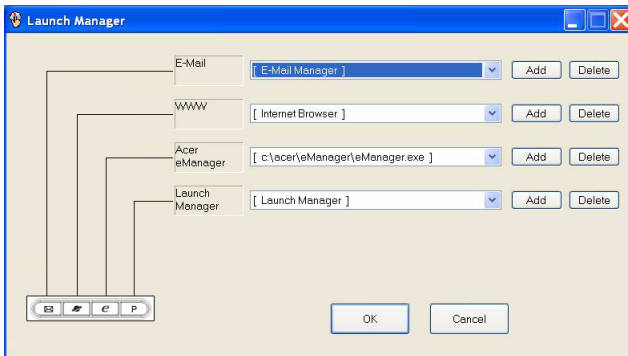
Launch Manager

E-Mail
[ E-Mail Manager ]
Add
Delete

WWW
[ Internet Browser ]
Add
Delete

Acer eManager
[ c:\acer\eManager\eManager.exe ]
Add
Delete

Launch Manager
[ Launch Manager ]
Add
Delete

e
P

OK
Cancel